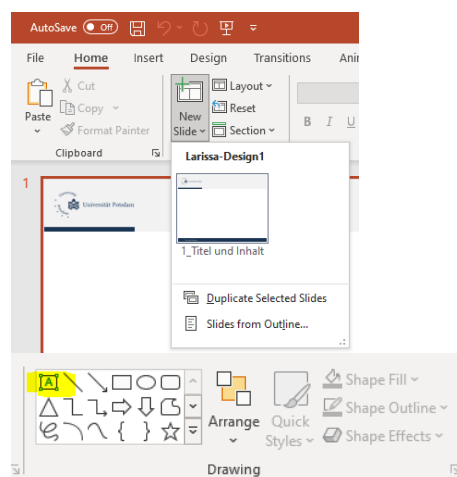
AutoSave Off

File Home Insert Design Transitions Ani

Paste Cut Copy Format Painter Clipboard

New Slide Layout Reset Section

B I

Larissa-Design1

1

Universität Potsdam

1_Titel und Inhalt

Duplicate Selected Slides

Slides from Outline...

A

Arrange

Quick Styles

Shape Fill

Shape Outline

Shape Effects

Drawing